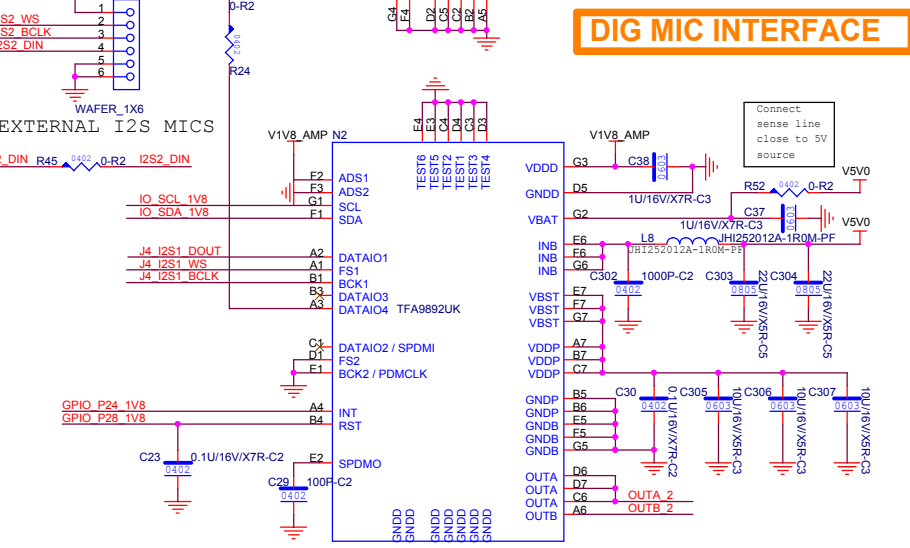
S2_WS
S2_BCLK
2S2_DIN
1
2
3
4
5
6
WAFER_1X6
EXTERNAL I2S MICS
0-R2
0402
R24
G4
F4
D2
C5
B2
A5
DIG MIC INTERFACE
Connect sense line close to 5V source
E4
E3
C4
D4
C3
D3
TEST6
TEST5
TEST2
TEST1
TEST3
TEST4
V1V8_AMP N2
V1V8_AMP
2_DIN
R45
0402
0-R2
I2S2_DIN
F2
F3
G1
F1
ADS1
ADS2
SCL
SDA
IO_SCL_1V8
IO_SDA_1V8
VDDD
GNDD
VBAT
G3
D5
G2
C38
0603
1U/16V/X7R-C3
R52
0402
0-R2
V5V0
C37
0603
1U/16V/X7R-C3
V5V0
J4_I2S1_DOUT
J4_I2S1_WS
J4_I2S1_BCLK
A2
A1
B1
B3
A3
DATAIO1
FS1
BCK1
DATAIO3
DATAIO4
TFA9892UK
INB
INB
INB
E6
F6
G6
L8
JHI252012A-1R0M-PF
JHI252012A-1R0M-PF
C302
0402
1000P-C2
C303
0805
22U/16V/X5R-C5
C304
0805
22U/16V/X5R-C5
VBST
VBST
VBST
E7
F7
G7
C1
D1
E1
DATAIO2 / SPDMI
FS2
BCK2 / PDMCLK
VDDP
VDDP
VDDP
A7
B7
C7
GPIO_P24_1V8
GPIO_P28_1V8
A4
B4
INT
RST
GNDP
GNDP
GNDB
GNDB
GNDB
B5
B6
E5
F5
G5
C30
0402
0.1U/16V/X7R-C2
C305
0603
10U/16V/X5R-C3
C306
0603
10U/16V/X5R-C3
C307
0603
10U/16V/X5R-C3
C23
0402
0.1U/16V/X7R-C2
E2
SPDMO
C29
0402
100P-C2
OUTA
OUTA
OUTA
OUTB
D6
D7
C6
A6
OUTA_2
OUTB_2
GNDD
GNDD
GNDD
GNDD
GNDD
GNDD
GNDD
GNDD